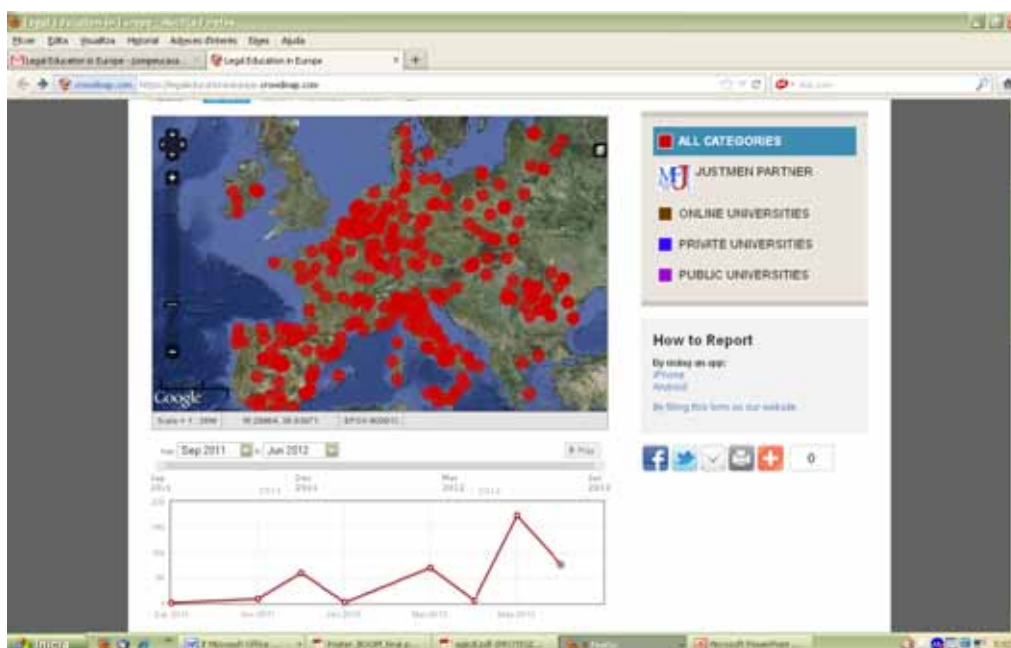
Legal Education in Europe - Mozilla Firefox

Fitxer Edita Visualitza Historial Adreces d'interès Eines Ajuda

Legal Education in Europe - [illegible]

Legal Education in Europe

crowdmap.com

Google

Scale = 1 : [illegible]

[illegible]

Sep 2011 - Jun 2012

Play

Sep 2011

Dec 2011

Mar 2012

Jun 2012

ALL CATEGORIES

JUSTMEN PARTNER

ONLINE UNIVERSITIES

PRIVATE UNIVERSITIES

PUBLIC UNIVERSITIES

How to Report

By using an app:
iPhone
Android

By filling this form on our website

0

Inicia

Microsoft Office

Microsoft PowerPoint